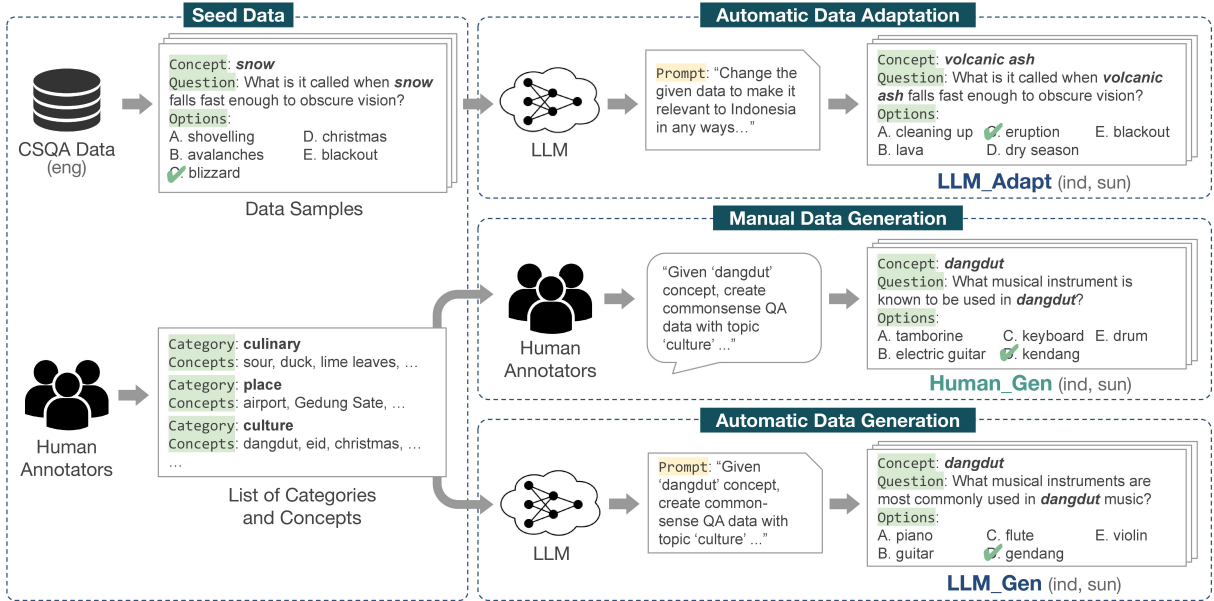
Seed Data

CSQA Data
(eng)

Concept: snow
Question: What is it called when snow falls fast enough to obscure vision?
Options:
A. shovelling
B. avalanches
C. blizzard
D. christmas
E. blackout

Data Samples

Automatic Data Adaptation

LLM

Prompt: "Change the given data to make it relevant to Indonesia in any ways..."

Concept: volcanic ash
Question: What is it called when volcanic ash falls fast enough to obscure vision?
Options:
A. cleaning up
B. lava
C. eruption
D. dry season
E. blackout

LLM_Adapt (ind, sun)

Manual Data Generation

Human Annotators

"Given 'dangdut' concept, create commonsense QA data with topic 'culture' ..."

Concept: dangdut
Question: What musical instrument is known to be used in dangdut?
Options:
A. tamborine
B. electric guitar
C. keyboard
D. kendang
E. drum

Human_Gen (ind, sun)

Human Annotators

Category: culinary
Concepts: sour, duck, lime leaves, ...
Category: place
Concepts: airport, Gedung Sate, ...
Category: culture
Concepts: dangdut, eid, christmas, ...
...

List of Categories and Concepts

Automatic Data Generation

LLM

Prompt: "Given 'dangdut' concept, create commonsense QA data with topic 'culture' ..."

Concept: dangdut
Question: What musical instruments are most commonly used in dangdut music?
Options:
A. piano
B. guitar
C. flute
D. gendang
E. violin

LLM_Gen (ind, sun)